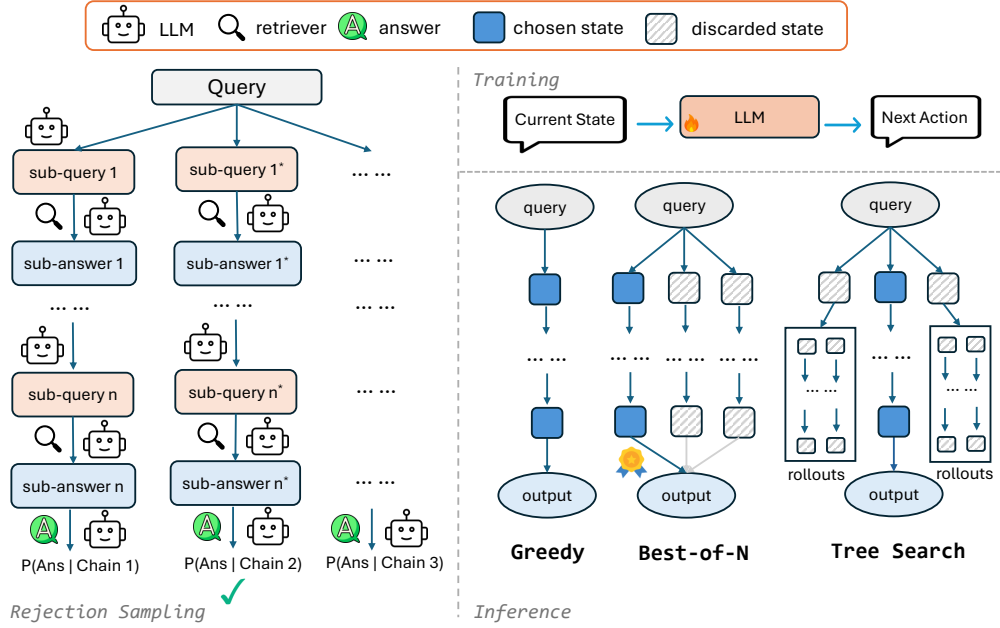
LLM retriever answer chosen state discarded state

Query

sub-query 1

sub-answer 1

... ...

sub-query n

sub-answer n

P(Ans | Chain 1)

sub-query 1*

sub-answer 1*

... ...

sub-query n*

sub-answer n*

P(Ans | Chain 2)

... ...

... ...

... ...

P(Ans | Chain 3)

Rejection Sampling

Training

Current State → LLM → Next Action

query

... ...

output

Greedy

query

... ... ... ... ... ...

output

Best-of-N

query

... ...

... ...

... ...

rollouts

rollouts

output

Tree Search

Inference